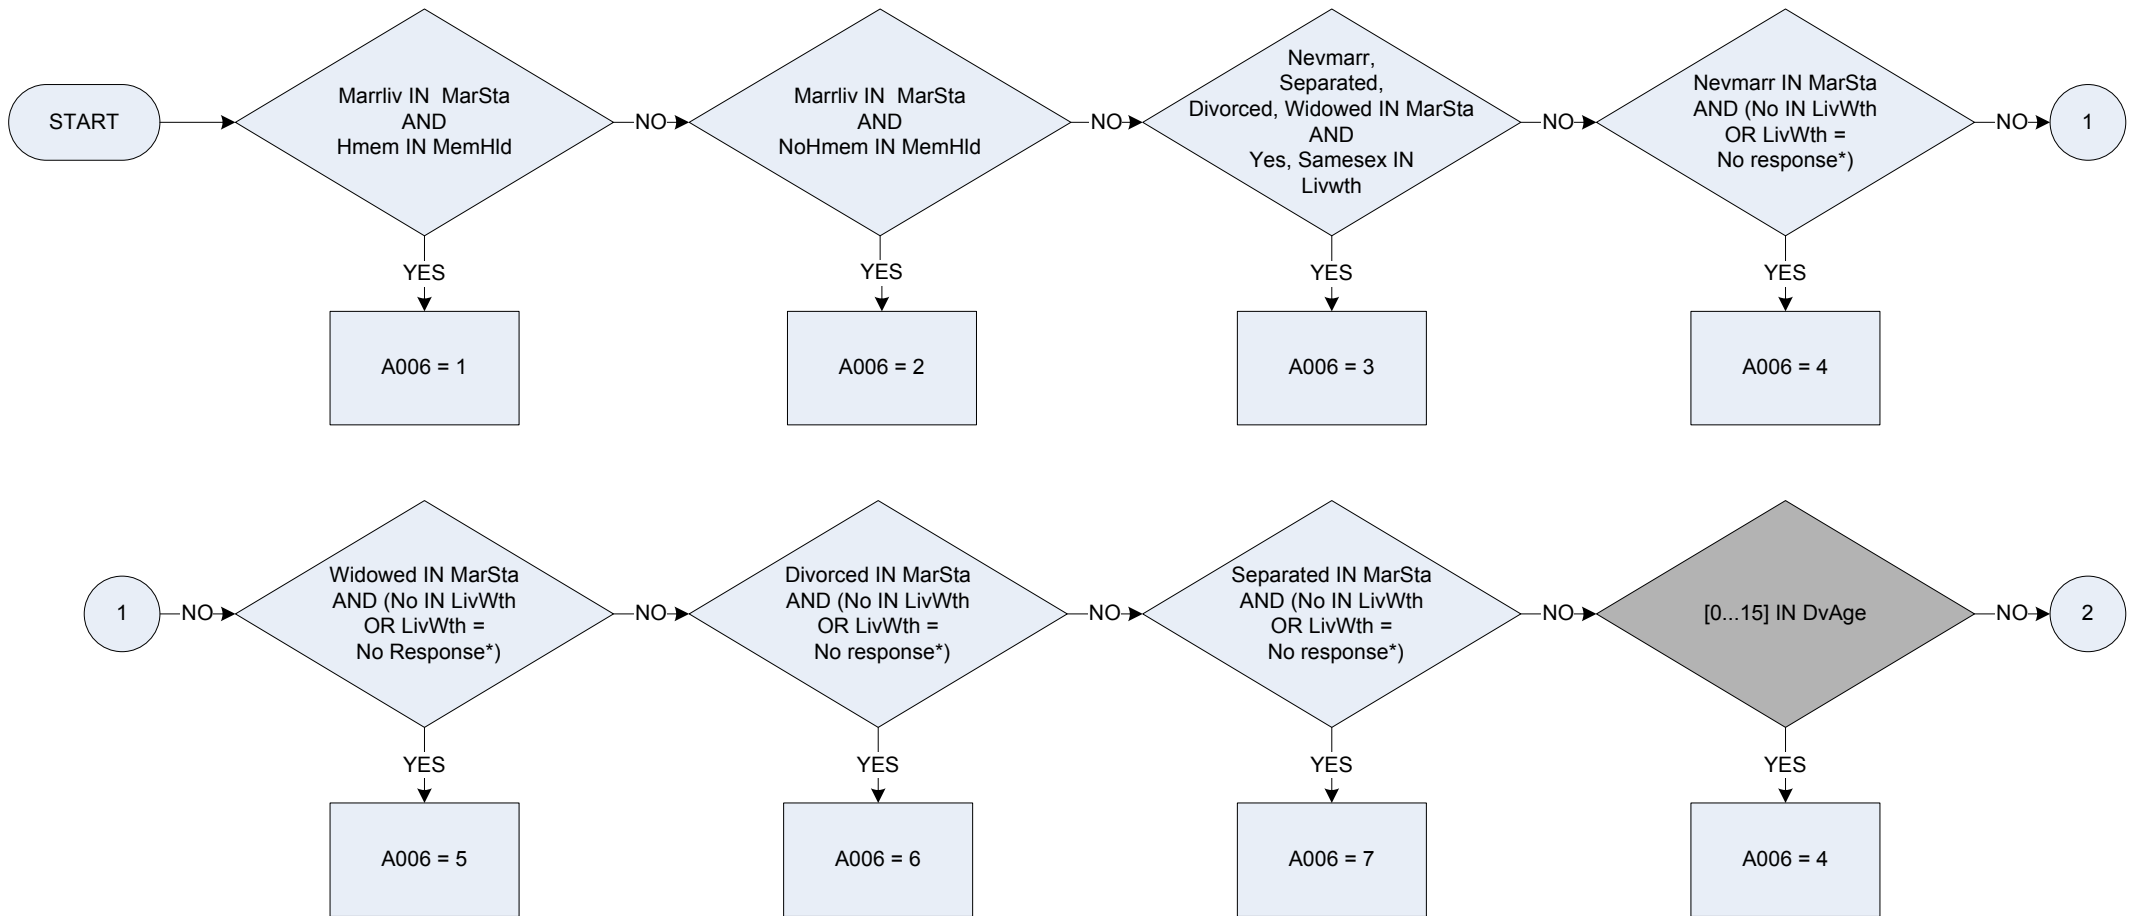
START

Marrliv IN MarSta AND Hmem IN MemHld

NO

Marrliv IN MarSta AND NoHmem IN MemHld

NO

Nevmarr, Separated, Divorced, Widowed IN MarSta AND Yes, Samesex IN Livwth

NO

Nevmarr IN MarSta AND (No IN LivWth OR LivWth = No response*)

NO

1

YES

A006 = 1

YES

A006 = 2

YES

A006 = 3

YES

A006 = 4

1

NO

Widowed IN MarSta AND (No IN LivWth OR LivWth = No Response*)

NO

Divorced IN MarSta AND (No IN LivWth OR LivWth = No response*)

NO

Separated IN MarSta AND (No IN LivWth OR LivWth = No response*)

NO

[0...15] IN DvAge

NO

2

YES

A006 = 5

YES

A006 = 6

YES

A006 = 7

YES

A006 = 4